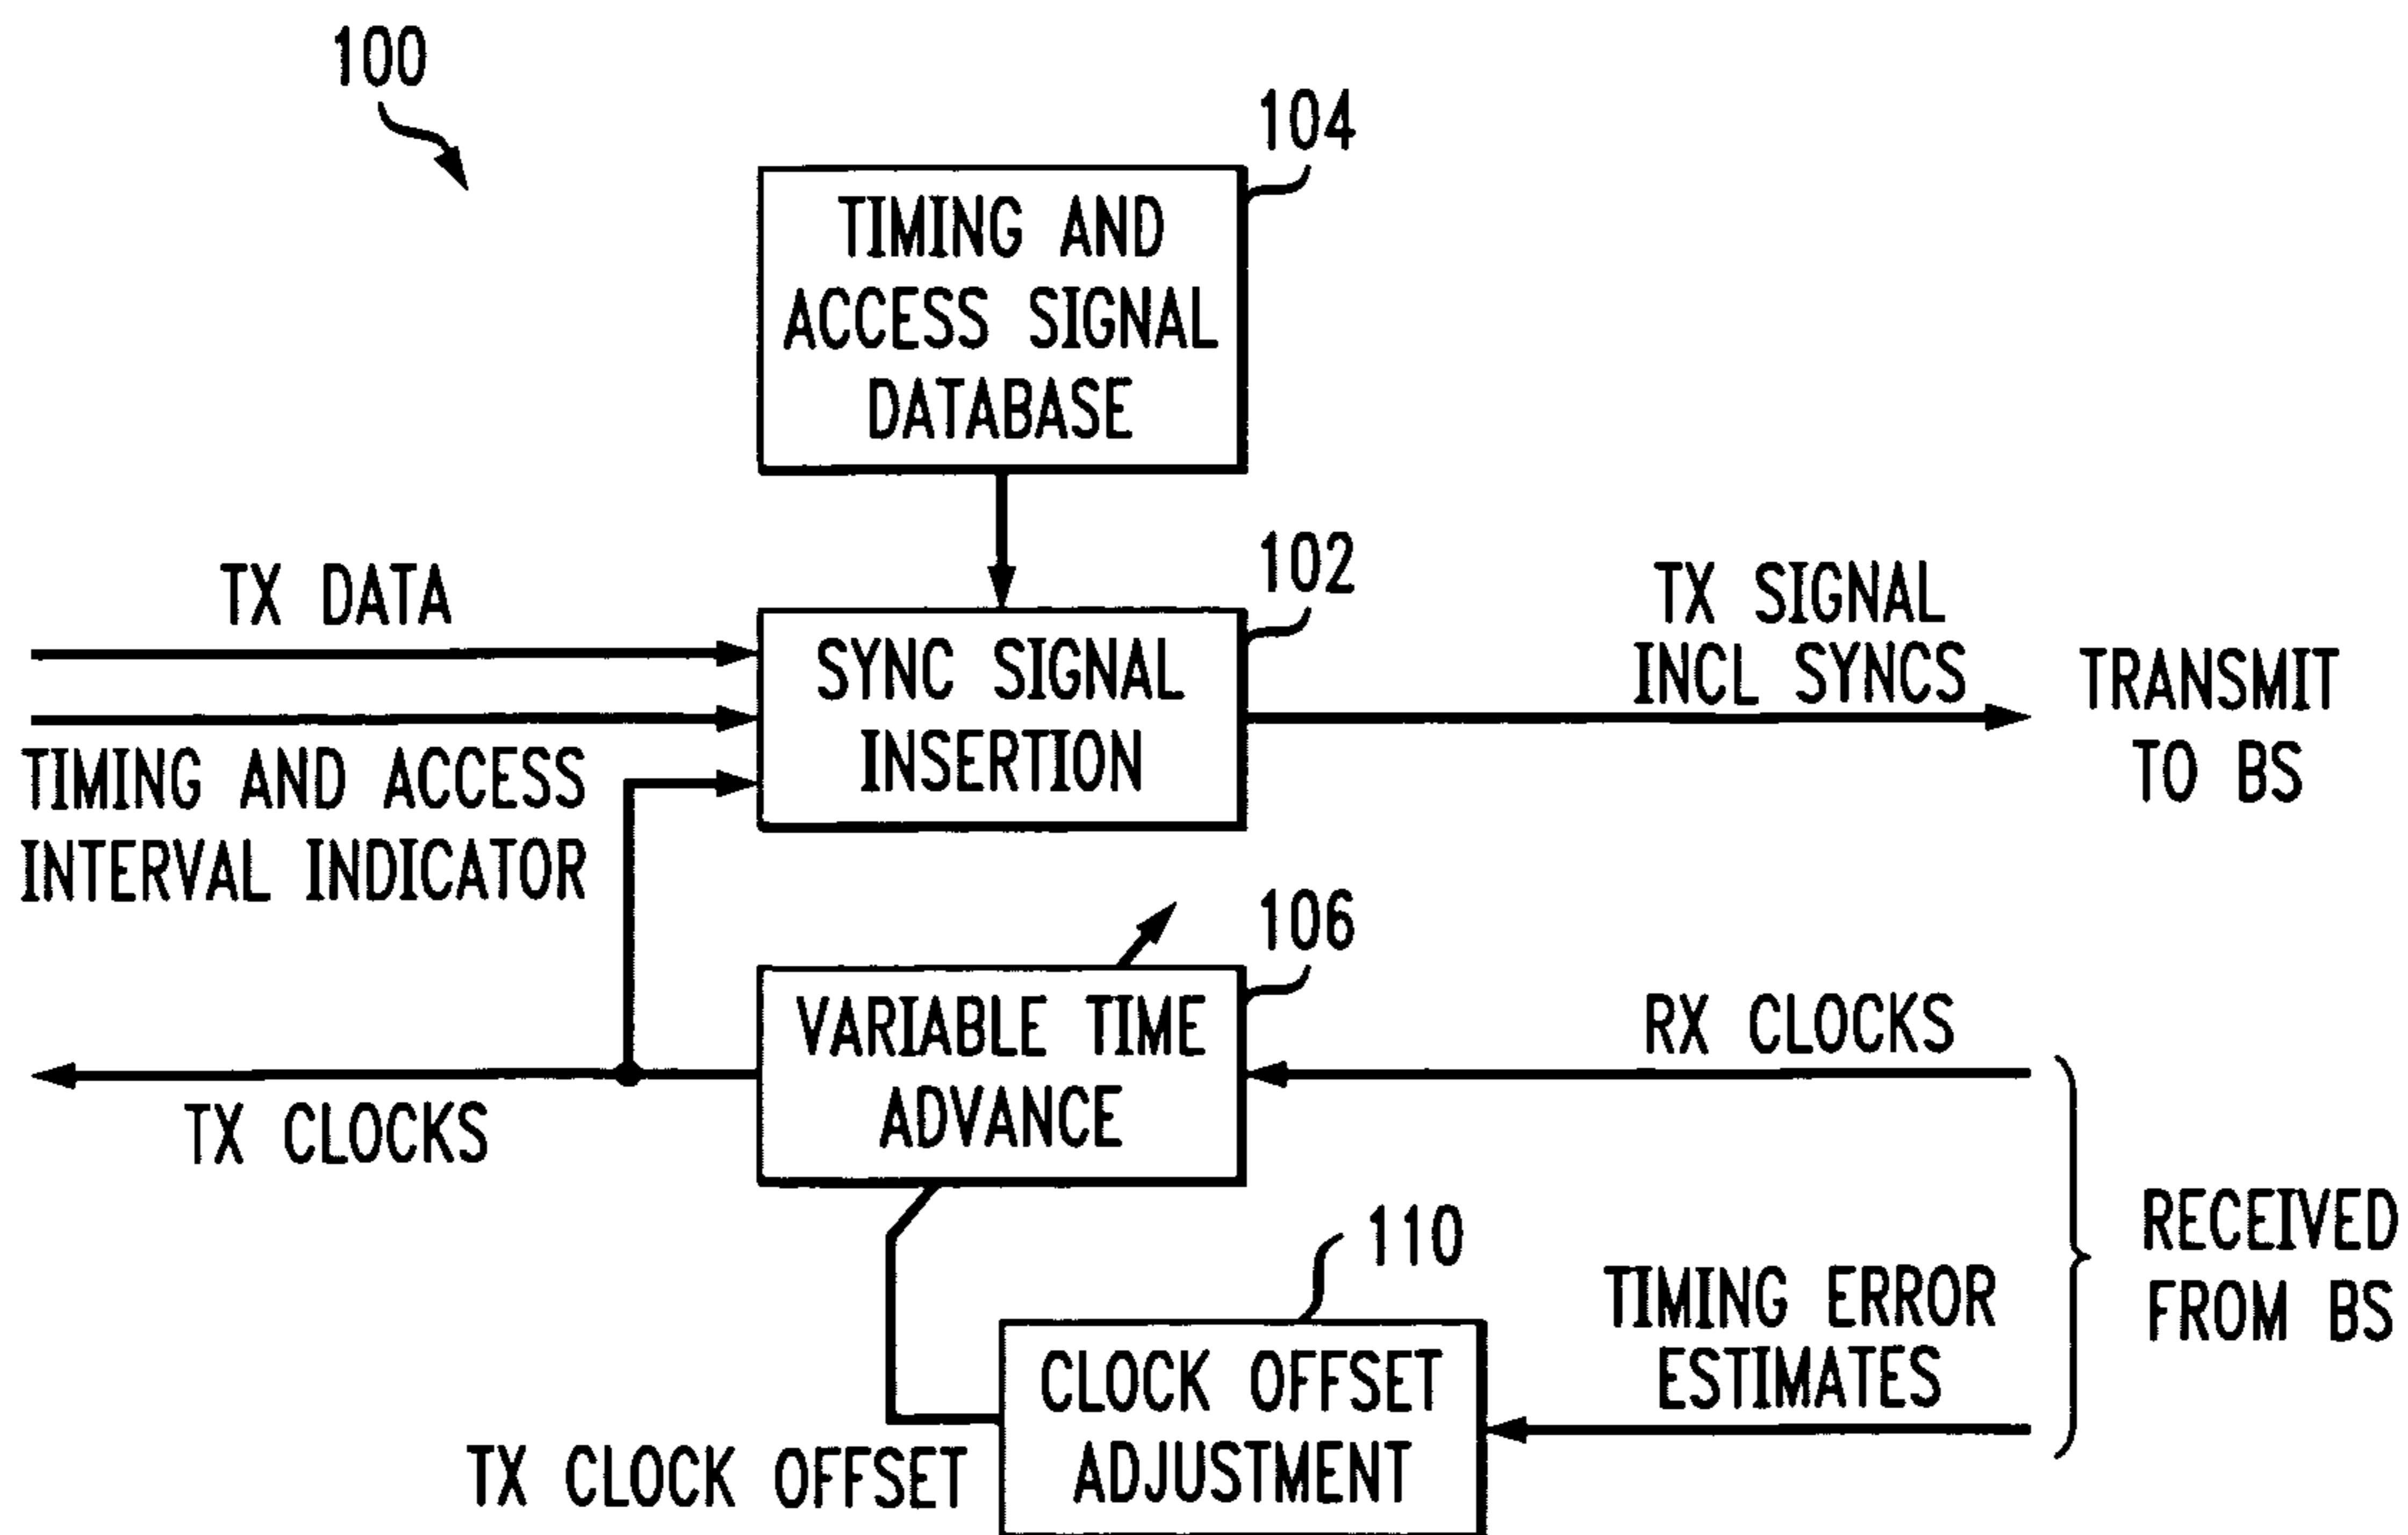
100

104

TIMING AND ACCESS SIGNAL DATABASE

TX DATA

102

SYNC SIGNAL INSERTION

TX SIGNAL INCL SYNCS

TRANSMIT TO BS

TIMING AND ACCESS INTERVAL INDICATOR

106

VARIABLE TIME ADVANCE

RX CLOCKS

TX CLOCKS

110

RECEIVED FROM BS

TIMING ERROR ESTIMATES

CLOCK OFFSET ADJUSTMENT

TX CLOCK OFFSET